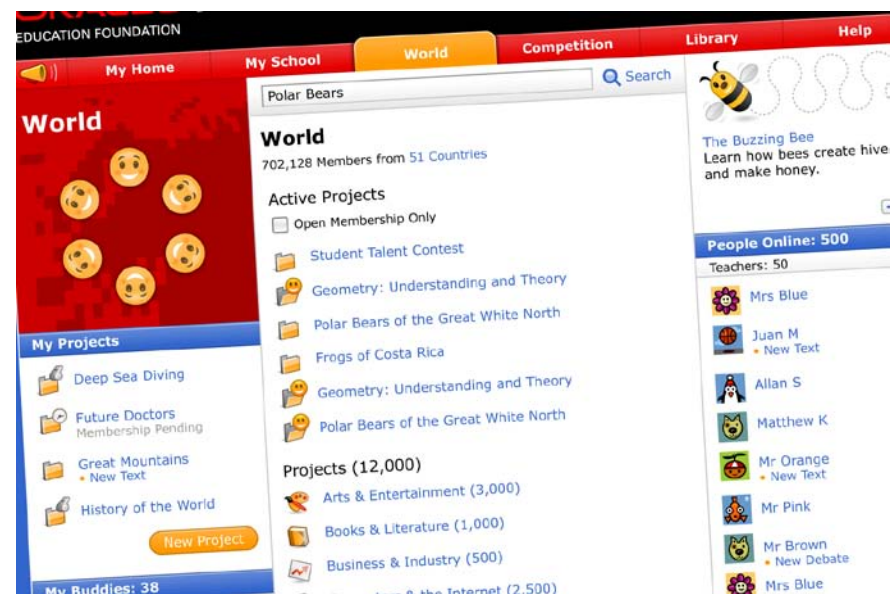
EDUCATION FOUNDATION

My Home
My School
World
Competition
Library
Help

World

Polar Bears
Search

World
702,128 Members from 51 Countries

Active Projects
Open Membership Only
Student Talent Contest
Geometry: Understanding and Theory
Polar Bears of the Great White North
Frogs of Costa Rica
Geometry: Understanding and Theory
Polar Bears of the Great White North

Projects (12,000)
Arts & Entertainment (3,000)
Books & Literature (1,000)
Business & Industry (500)
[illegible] & the Internet (2,500)

My Projects
Deep Sea Diving
Future Doctors
Membership Pending
Great Mountains
• New Text
History of the World
New Project

My Buddies: 38

The Buzzing Bee
Learn how bees create hives and make honey.

People Online: 500
Teachers: 50
Mrs Blue
Juan M
• New Text
Allan S
Matthew K
Mr Orange
• New Text
Mr Pink
Mr Brown
• New Debate
Mrs Blue